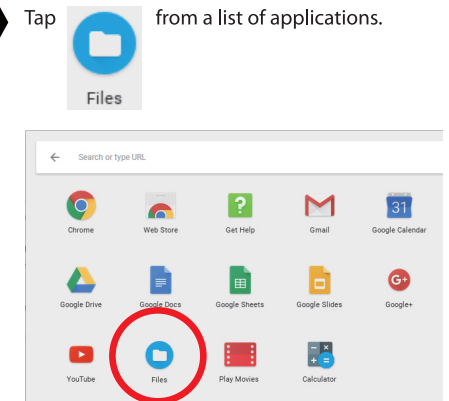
Tap Files from a list of applications.

Search or type URL

Chrome
Web Store
Get Help
Gmail
31
Google Calendar

Google Drive
Google Docs
Google Sheets
Google Slides
G+
Google+

YouTube
Files
Play Movies
Calculator